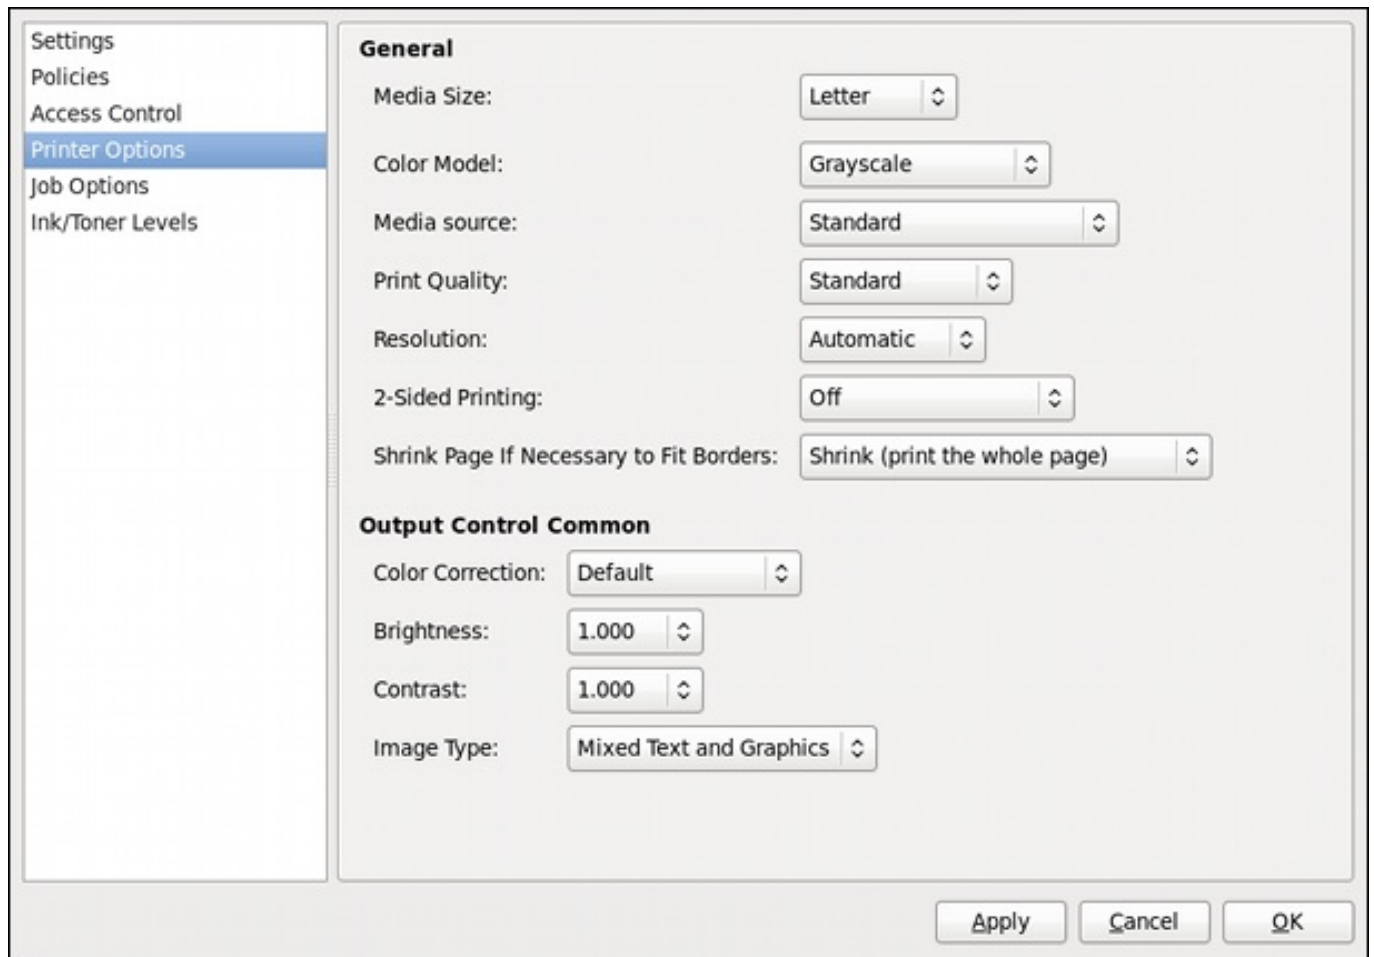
Settings
Policies
Access Control
Printer Options
Job Options
Ink/Toner Levels

General

Media Size: Letter

Color Model: Grayscale

Media source: Standard

Print Quality: Standard

Resolution: Automatic

2-Sided Printing: Off

Shrink Page If Necessary to Fit Borders: Shrink (print the whole page)

Output Control Common

Color Correction: Default

Brightness: 1.000

Contrast: 1.000

Image Type: Mixed Text and Graphics

Apply Cancel OK